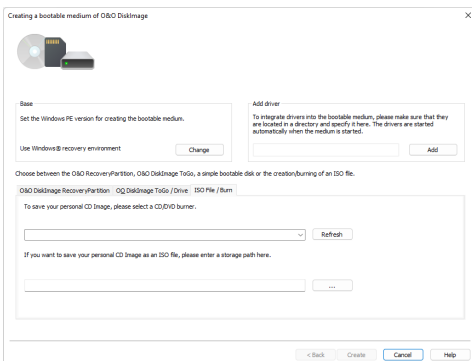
Creating a bootable medium of O&O DiskImage

×

Base

Set the Windows PE version for creating the bootable medium.

Use Windows® recovery environment

Change

Add driver

To integrate drivers into the bootable medium, please make sure that they are located in a directory and specify it here. The drivers are started automatically when the medium is started.

Add

Choose between the O&O RecoveryPartition, O&O DiskImage ToGo, a simple bootable disk or the creation/burning of an ISO file.

O&O DiskImage RecoveryPartition | O&O DiskImage ToGo / Drive | ISO File / Burn

To save your personal CD Image, please select a CD/DVD burner.

Refresh

If you want to save your personal CD Image as an ISO file, please enter a storage path here.

...

< Back | Create | Cancel | Help